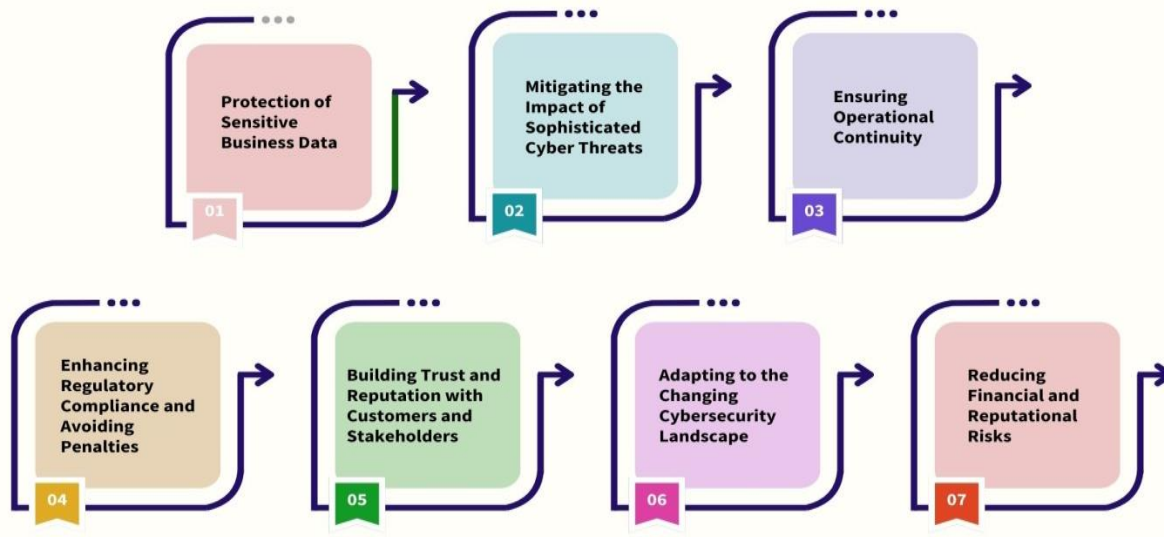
Protection of Sensitive Business Data

01

Mitigating the Impact of Sophisticated Cyber Threats

02

Ensuring Operational Continuity

03

Enhancing Regulatory Compliance and Avoiding Penalties

04

Building Trust and Reputation with Customers and Stakeholders

05

Adapting to the Changing Cybersecurity Landscape

06

Reducing Financial and Reputational Risks

07